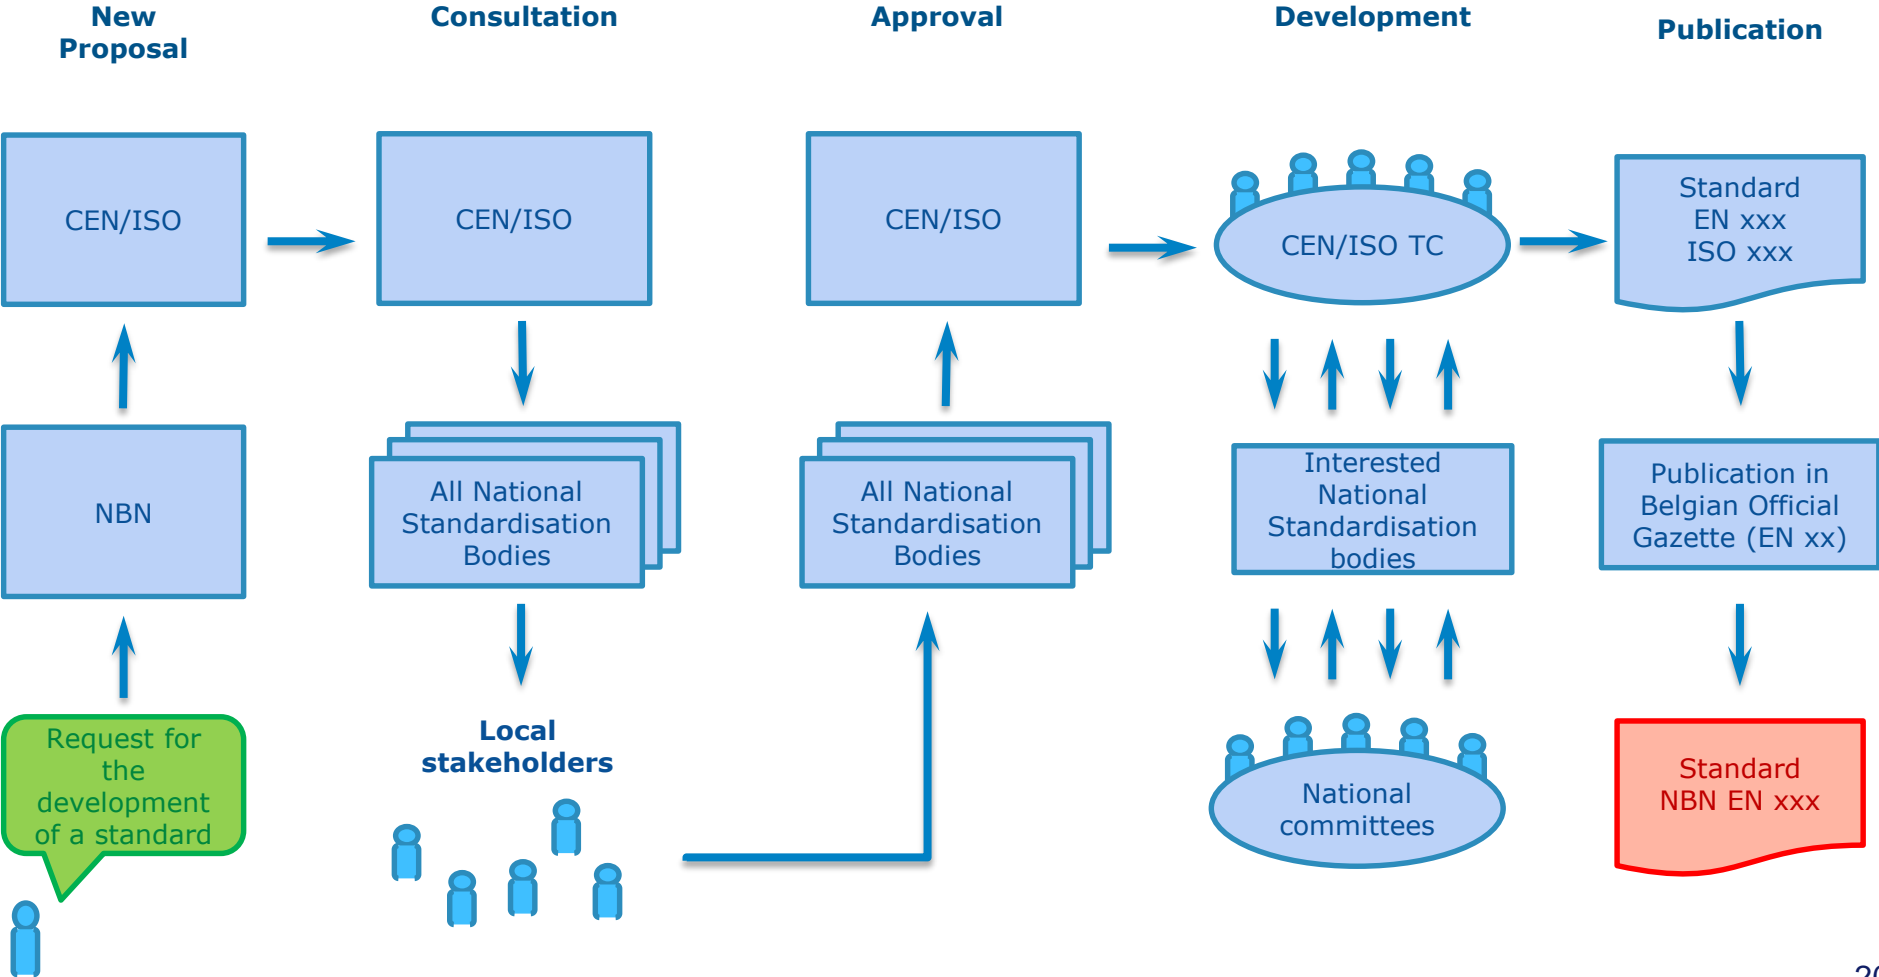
New Proposal

Consultation

Approval

Development

Publication

CEN/ISO

CEN/ISO

CEN/ISO

CEN/ISO TC

Standard
EN xxx
ISO xxx

NBN

All National Standardisation Bodies

All National Standardisation Bodies

Interested National Standardisation bodies

Publication in Belgian Official Gazette (EN xx)

Request for the development of a standard

Local stakeholders

National committees

Standard
NBN EN xxx

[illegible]